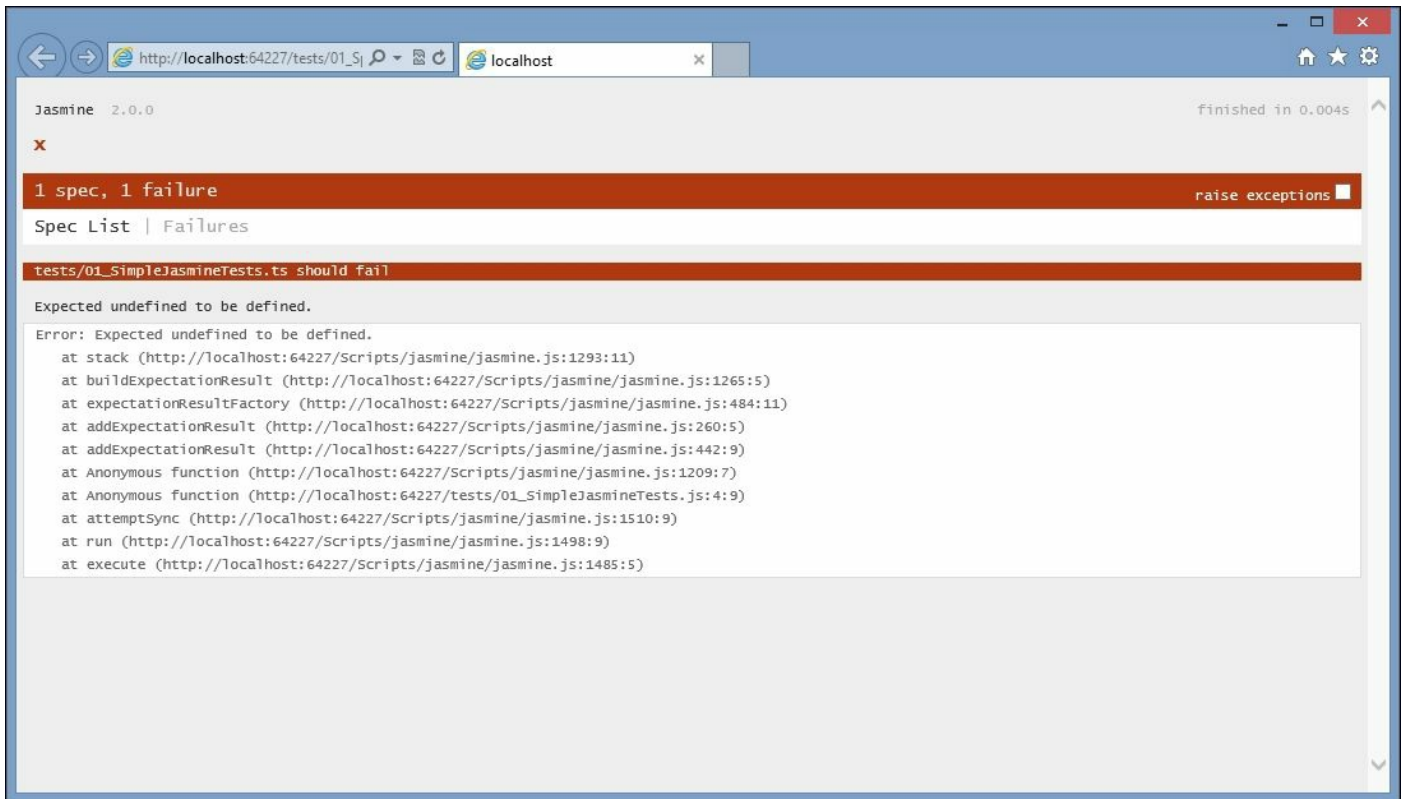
http://localhost:64227/tests/01_S|

localhost

Jasmine 2.0.0

finished in 0.004s

x

1 spec, 1 failure

raise exceptions

Spec List | Failures

tests/01_SimpleJasmineTests.ts should fail

Expected undefined to be defined.

Error: Expected undefined to be defined.
at stack (http://localhost:64227/Scripts/jasmine/jasmine.js:1293:11)
at buildExpectationResult (http://localhost:64227/Scripts/jasmine/jasmine.js:1265:5)
at expectationResultFactory (http://localhost:64227/Scripts/jasmine/jasmine.js:484:11)
at addExpectationResult (http://localhost:64227/Scripts/jasmine/jasmine.js:260:5)
at addExpectationResult (http://localhost:64227/Scripts/jasmine/jasmine.js:442:9)
at Anonymous function (http://localhost:64227/Scripts/jasmine/jasmine.js:1209:7)
at Anonymous function (http://localhost:64227/tests/01_SimpleJasmineTests.js:4:9)
at attemptSync (http://localhost:64227/Scripts/jasmine/jasmine.js:1510:9)
at run (http://localhost:64227/Scripts/jasmine/jasmine.js:1498:9)
at execute (http://localhost:64227/Scripts/jasmine/jasmine.js:1485:5)